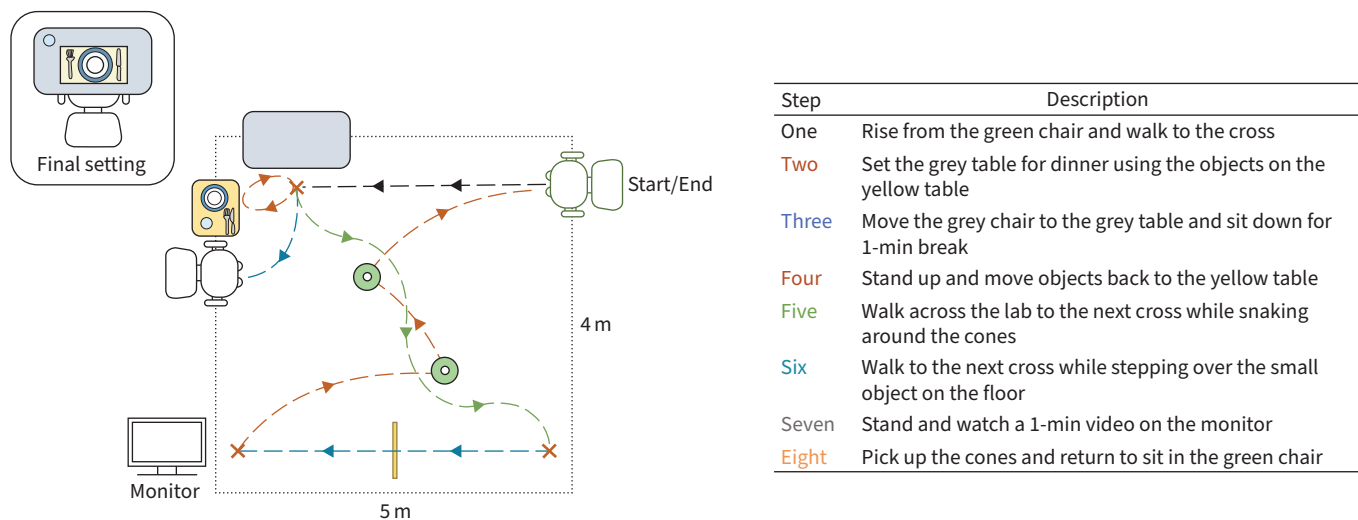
Final setting

Start/End

4 m

Monitor

5 m

| Step | Description |
|---|---|
| One | Rise from the green chair and walk to the cross |
| Two | Set the grey table for dinner using the objects on the yellow table |
| Three | Move the grey chair to the grey table and sit down for 1-min break |
| Four | Stand up and move objects back to the yellow table |
| Five | Walk across the lab to the next cross while snaking around the cones |
| Six | Walk to the next cross while stepping over the small object on the floor |
| Seven | Stand and watch a 1-min video on the monitor |
| Eight | Pick up the cones and return to sit in the green chair |